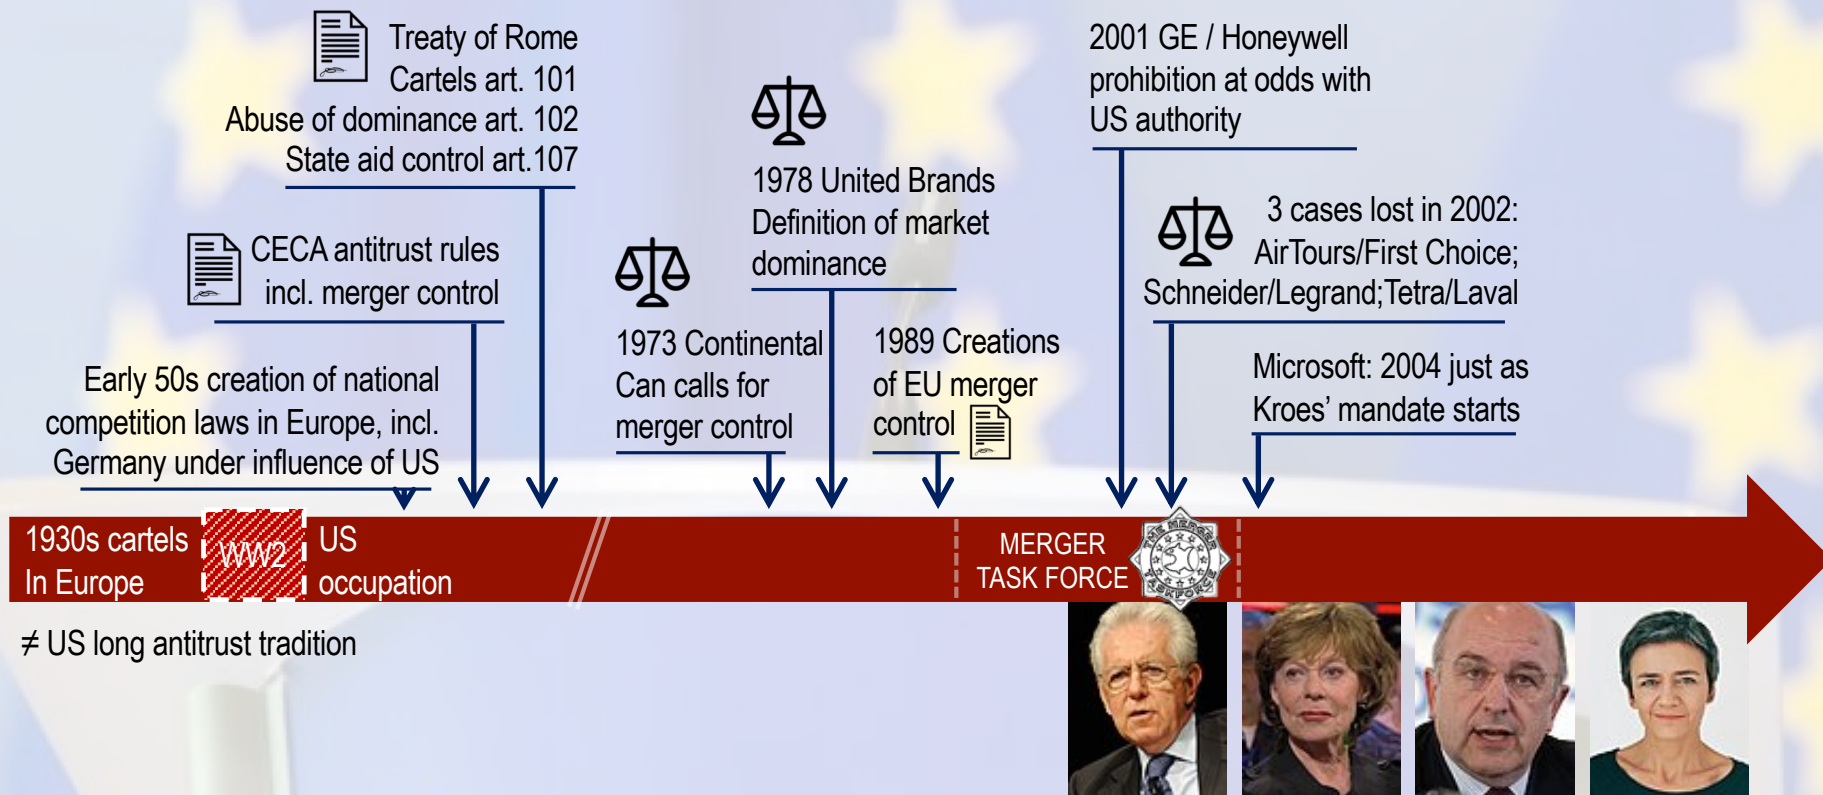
Treaty of Rome
Cartels art. 101
Abuse of dominance art. 102
State aid control art.107

CECA antitrust rules
incl. merger control

Early 50s creation of national competition laws in Europe, incl. Germany under influence of US

1973 Continental Can calls for merger control

1978 United Brands
Definition of market dominance

1989 Creations of EU merger control

2001 GE / Honeywell prohibition at odds with US authority

3 cases lost in 2002:
AirTours/First Choice;
Schneider/Legrand;Tetra/Laval

Microsoft: 2004 just as Kroes' mandate starts

1930s cartels In Europe

WW2

US occupation

MERGER TASK FORCE

THE MERGER TASKFORCE

≠ US long antitrust tradition